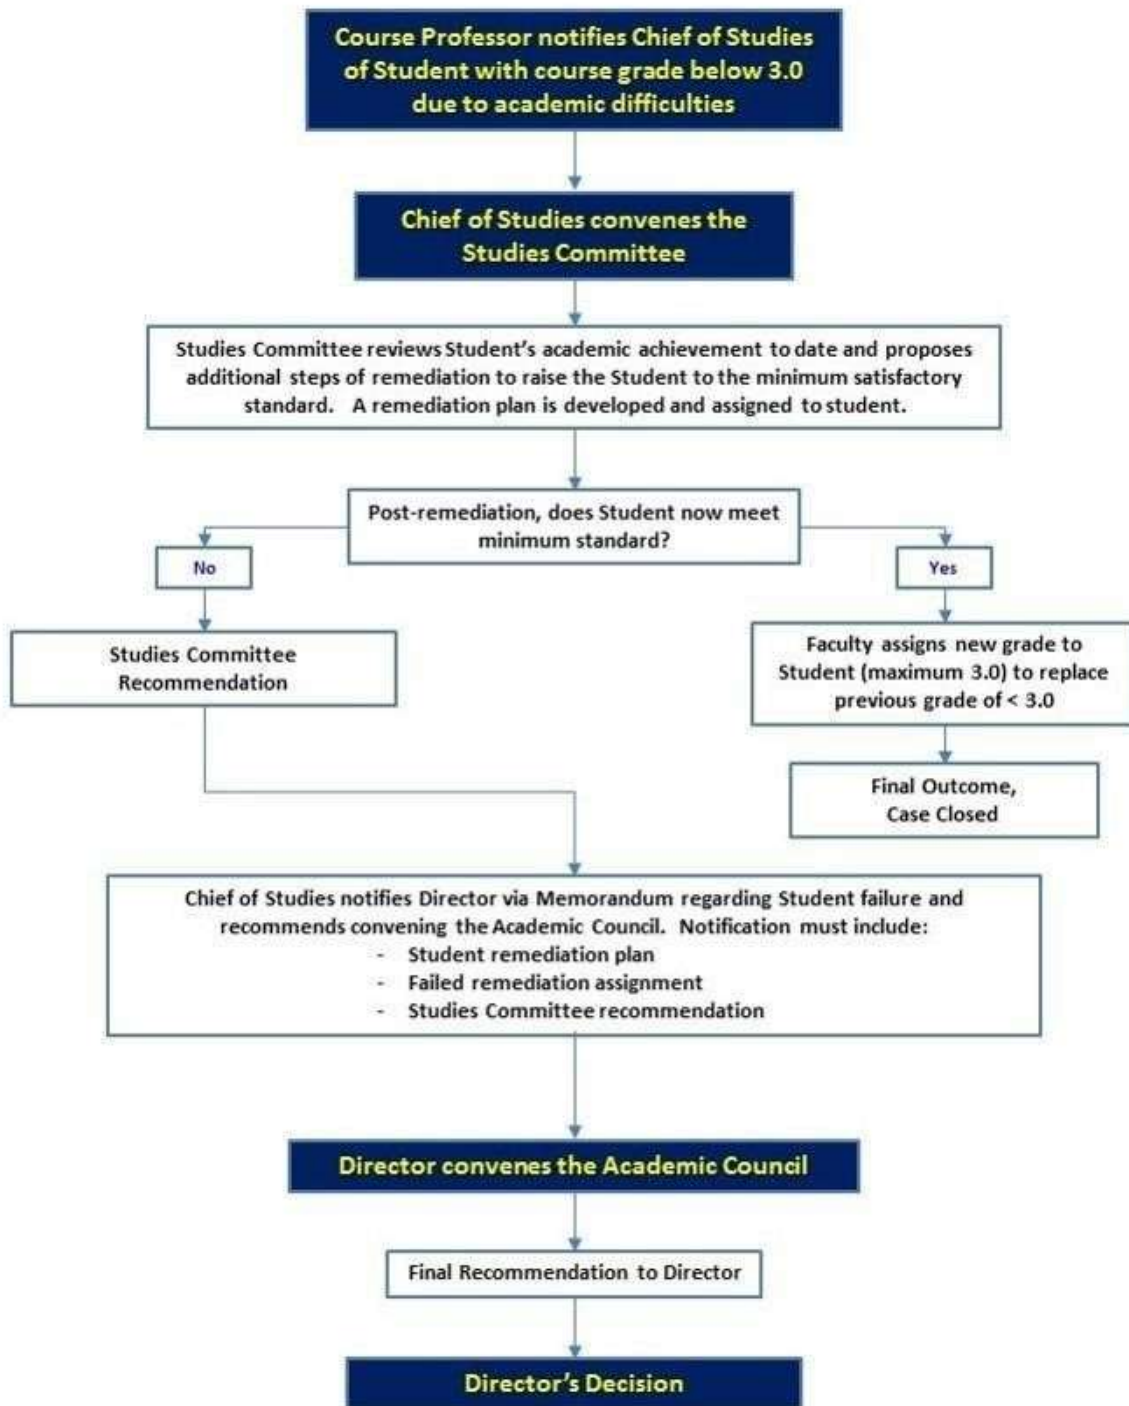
Course Professor notifies Chief of Studies of Student with course grade below 3.0 due to academic difficulties

Chief of Studies convenes the Studies Committee

Studies Committee reviews Student's academic achievement to date and proposes additional steps of remediation to raise the Student to the minimum satisfactory standard. A remediation plan is developed and assigned to student.

Post-remediation, does Student now meet minimum standard?

No

Studies Committee Recommendation

Yes

Faculty assigns new grade to Student (maximum 3.0) to replace previous grade of < 3.0

Final Outcome, Case Closed

Chief of Studies notifies Director via Memorandum regarding Student failure and recommends convening the Academic Council. Notification must include:
- Student remediation plan
- Failed remediation assignment
- Studies Committee recommendation

Director convenes the Academic Council

Final Recommendation to Director

Director's Decision